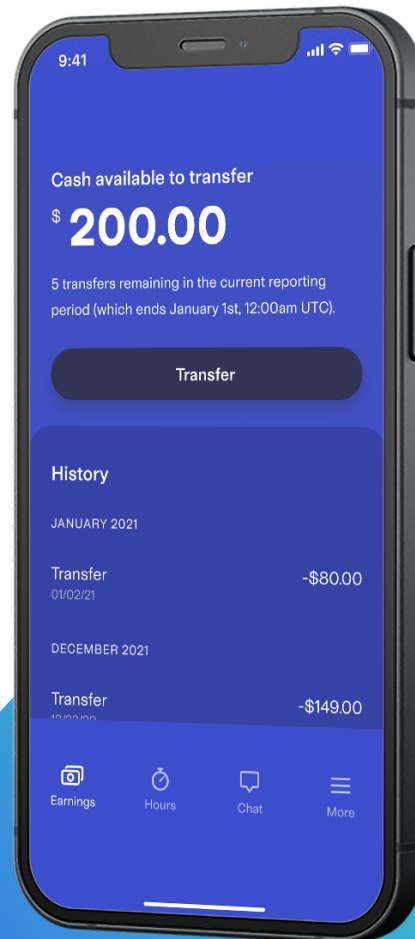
9:41

Cash available to transfer

$ 200.00

5 transfers remaining in the current reporting period (which ends January 1st, 12:00am UTC).

Transfer

History

JANUARY 2021

Transfer
01/02/21

-$80.00

DECEMBER 2021

Transfer
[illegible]

-$149.00

Earnings

Hours

Chat

More